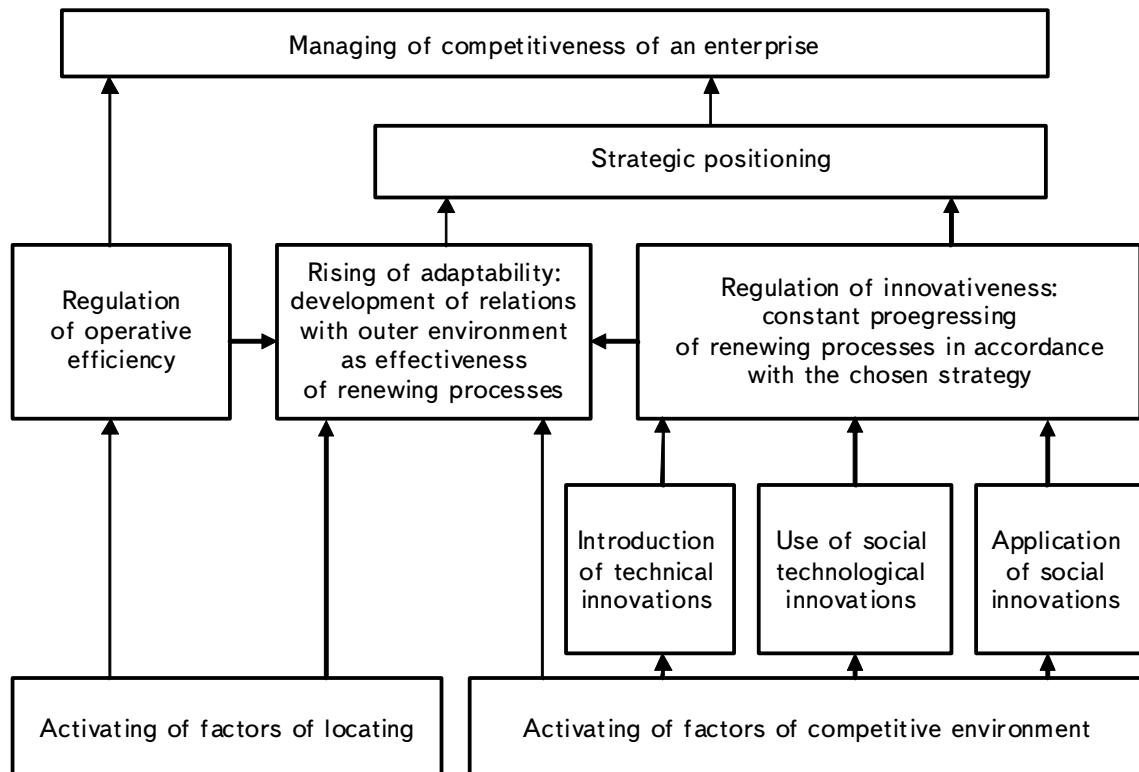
Managing of competitiveness of an enterprise

Strategic positioning

Regulation of operative efficiency

Rising of adaptability: development of relations with outer environment as effectiveness of renewing processes

Regulation of innovativeness: constant proegressing of renewing processes in accordance with the chosen strategy

Introduction of technical innovations

Use of social technological innovations

Application of social innovations

Activating of factors of locating

Activating of factors of competitive environment